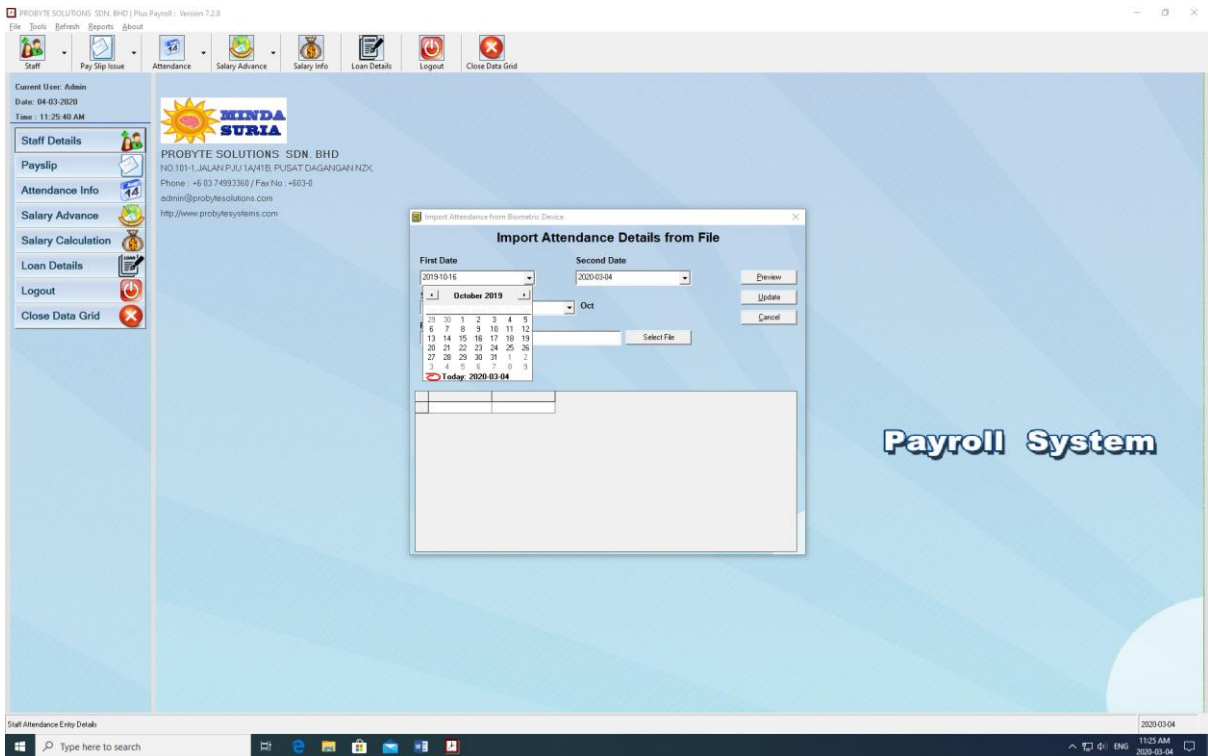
PROBYTE SOLUTIONS SDN. BHD | Plus Payroll : Version 7.2.8

File Tools Refresh Reports About

Staff
Pay Slip Issue
Attendance
Salary Advance
Salary Info
Loan Details
Logout
Close Data Grid

Current User: Admin
Date: 04-03-2020
Time : 11:25:40 AM

Staff Details
Payslip
Attendance Info
Salary Advance
Salary Calculation
Loan Details
Logout
Close Data Grid

MINDA SURIA

PROBYTE SOLUTIONS SDN. BHD
NO.101-1, JALAN PJU 1A/41B, PUSAT DAGANGAN NZX,
Phone : +6 03 74993360 / Fax No : +603-0
admin@probytesolutions.com
http://www.probytesystems.com

Import Attendance from Biometric Device

Import Attendance Details from File

First Date
2019-10-16

Second Date
2020-03-04

Preview
Update
Cancel

October 2019

| 29 | 30 | 1 | 2 | 3 | 4 | 5 |
|---|---|---|---|---|---|---|
| 6 | 7 | 8 | 9 | 10 | 11 | 12 |
| 13 | 14 | 15 | 16 | 17 | 18 | 19 |
| 20 | 21 | 22 | 23 | 24 | 25 | 26 |
| 27 | 28 | 29 | 30 | 31 | 1 | 2 |
| 3 | 4 | 5 | 6 | 7 | 8 | 9 |

Today: 2020-03-04

Oct

Select File

Payroll System

Staff Attendance Entry Details

2020-03-04

Type here to search

11:25 AM
2020-03-04
ENG